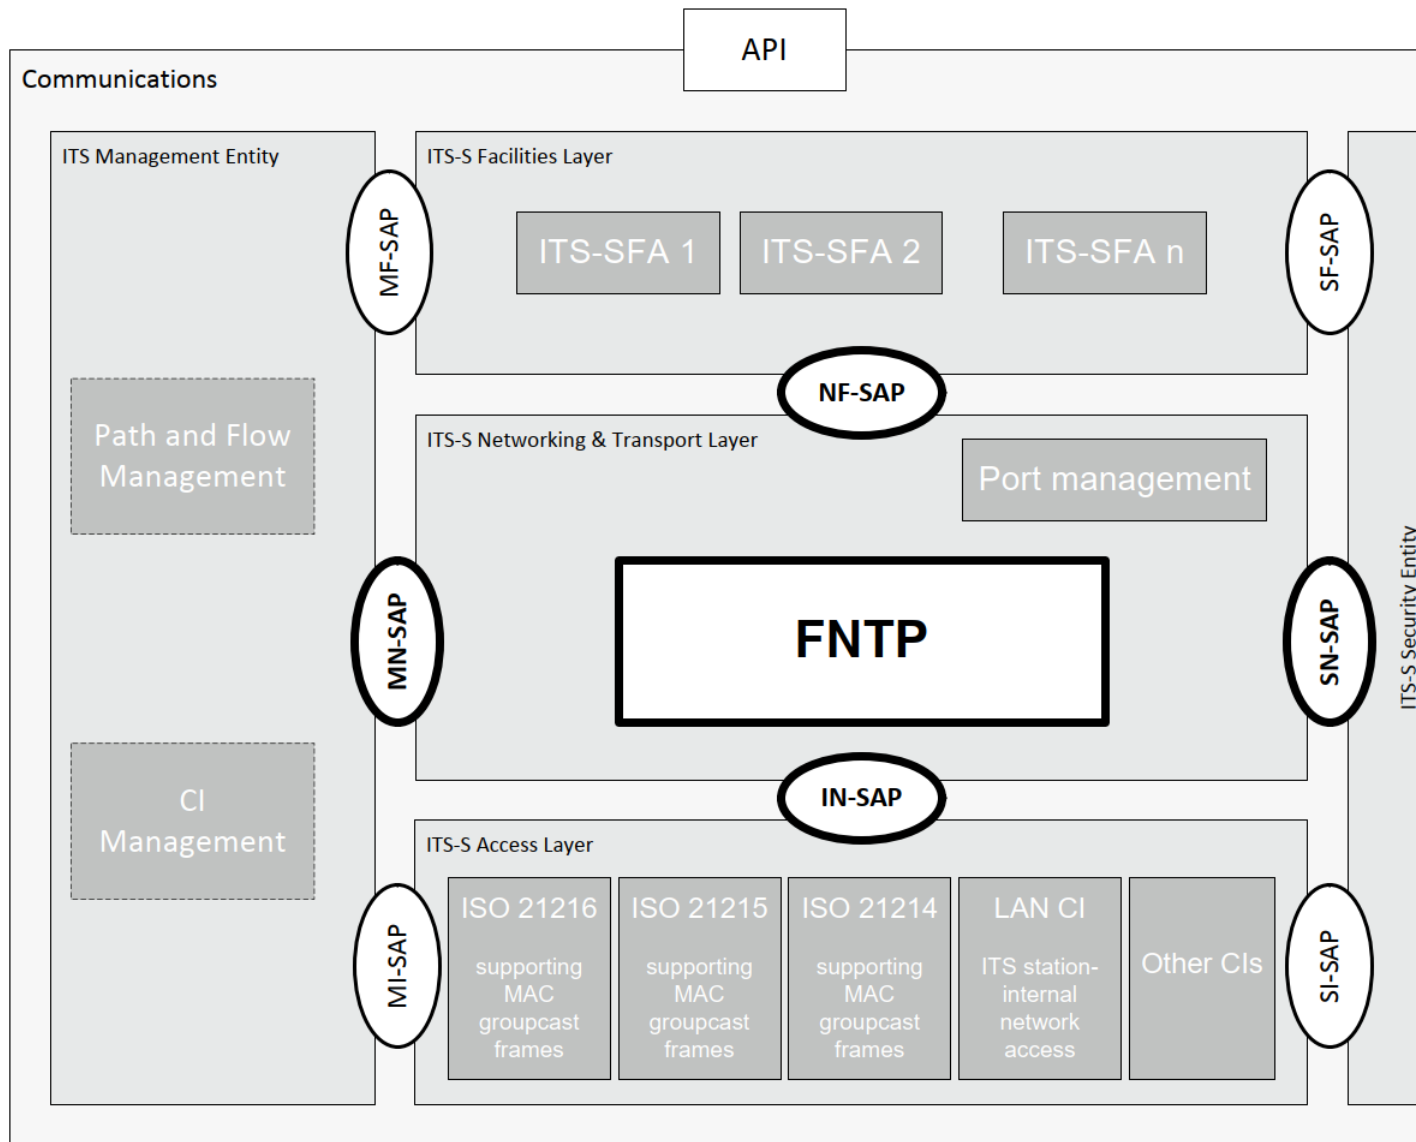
API

Communications

ITS Management Entity

ITS-S Facilities Layer

MF-SAP

ITS-SFA 1

ITS-SFA 2

ITS-SFA n

SF-SAP

NF-SAP

Path and Flow Management

ITS-S Networking & Transport Layer

Port management

MN-SAP

FNTP

SN-SAP

ITS-S Security Entity

IN-SAP

CI Management

ITS-S Access Layer

MI-SAP

ISO 21216 supporting MAC groupcast frames

ISO 21215 supporting MAC groupcast frames

ISO 21214 supporting MAC groupcast frames

LAN CI ITS station-internal network access

Other CIs

SI-SAP